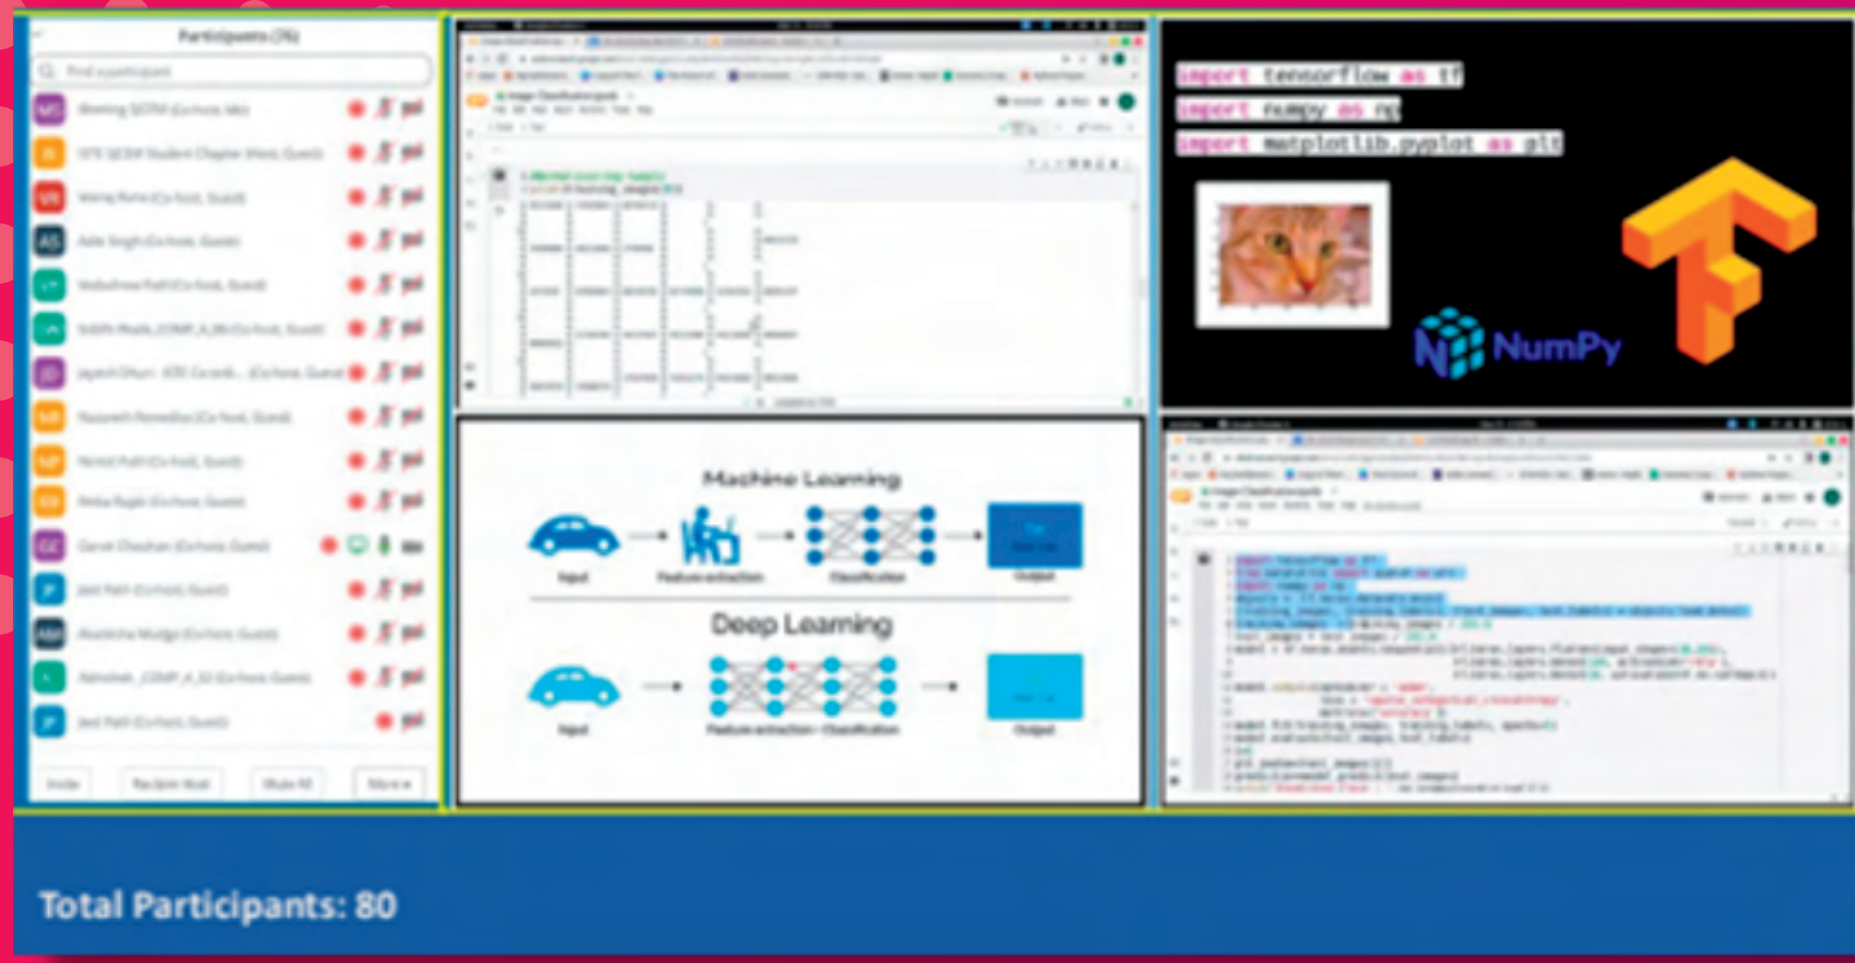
Participants (76)

Find a participant

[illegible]

Invite

Reclaim Host

Mute All

More

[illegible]

import tensorflow as tf
import numpy as np
import matplotlib.pyplot as plt

NumPy

Machine Learning

Input

Feature extraction

Classification

Output

Deep Learning

Input

Feature extraction + Classification

Output

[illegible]

Total Participants: 80